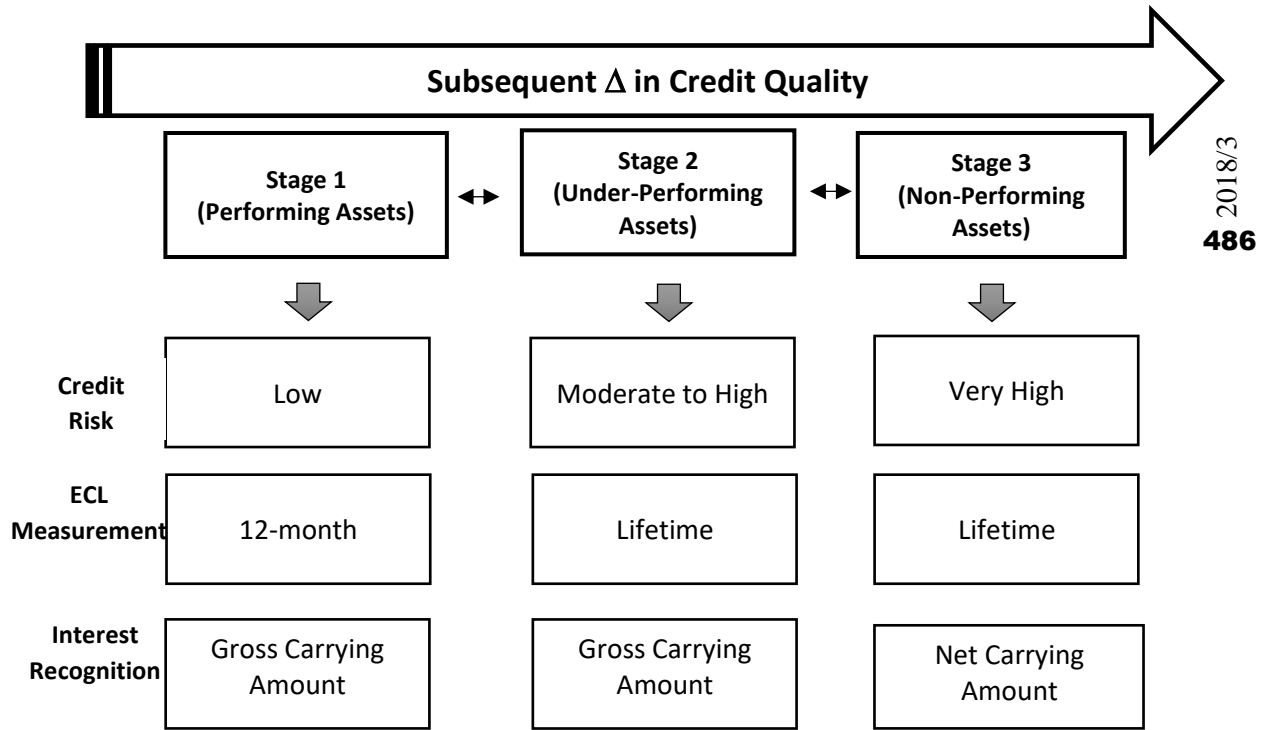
Subsequent $\Delta$ in Credit Quality

Stage 1 (Performing Assets)

Stage 2 (Under-Performing Assets)

Stage 3 (Non-Performing Assets)

2018/3

486

| | | | |
|---|---|---|---|
| Credit Risk | Low | Moderate to High | Very High |
| ECL Measurement | 12-month | Lifetime | Lifetime |
| Interest Recognition | Gross Carrying Amount | Gross Carrying Amount | Net Carrying Amount |